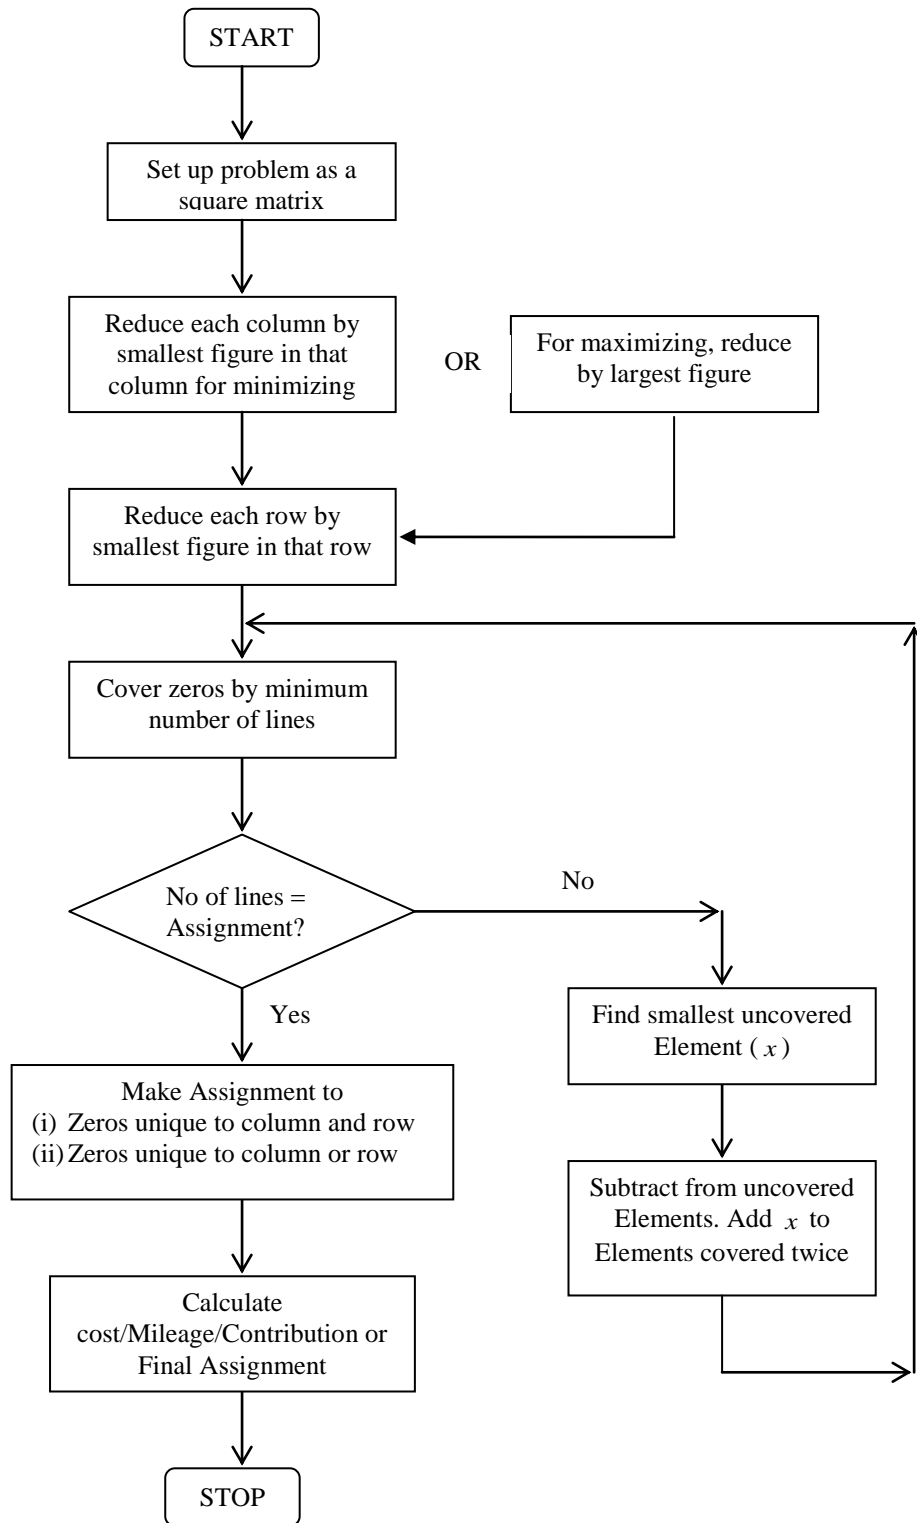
START

Set up problem as a square matrix

Reduce each column by smallest figure in that column for minimizing

OR

For maximizing, reduce by largest figure

Reduce each row by smallest figure in that row

Cover zeros by minimum number of lines

No of lines = Assignment?

No

Yes

Find smallest uncovered Element ( $x$ )

Subtract from uncovered Elements. Add $x$ to Elements covered twice

Make Assignment to
(i) Zeros unique to column and row
(ii) Zeros unique to column or row

Calculate cost/Mileage/Contribution or Final Assignment

STOP